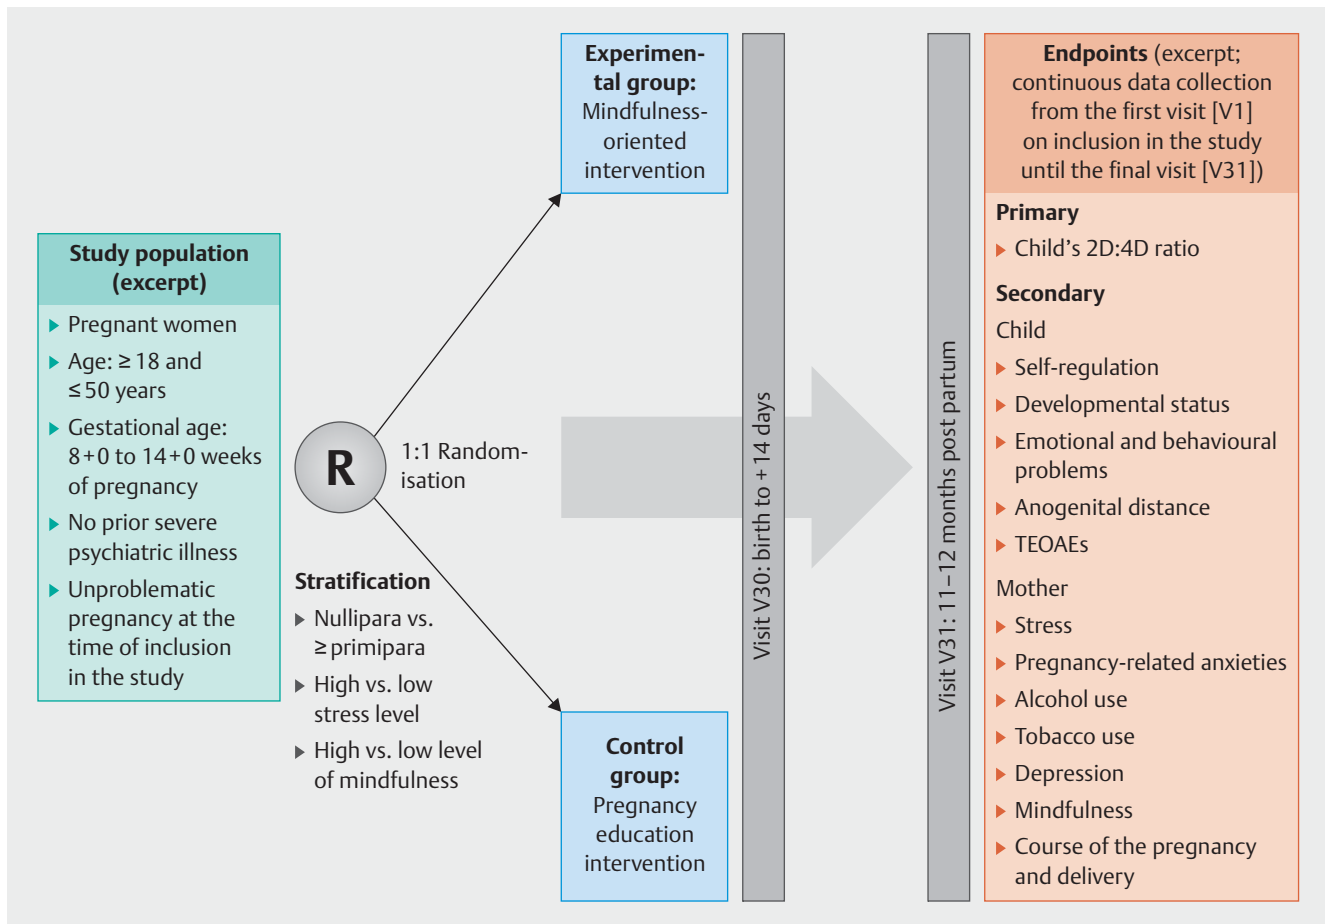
Study population (excerpt)

Pregnant women

Age: $\geq 18$ and $\leq 50$ years

Gestational age: 8+0 to 14+0 weeks of pregnancy

No prior severe psychiatric illness

Unproblematic pregnancy at the time of inclusion in the study

R

1:1 Randomisation

Stratification

Nullipara vs. $\geq$ primipara

High vs. low stress level

High vs. low level of mindfulness

Experimental group: Mindfulness-oriented intervention

Control group: Pregnancy education intervention

Visit V30: birth to + 14 days

Visit V31: 11–12 months post partum

Endpoints (excerpt; continuous data collection from the first visit [V1] on inclusion in the study until the final visit [V31])

Primary

Child's 2D:4D ratio

Secondary

Child

Self-regulation

Developmental status

Emotional and behavioural problems

Anogenital distance

TEOAEs

Mother

Stress

Pregnancy-related anxieties

Alcohol use

Tobacco use

Depression

Mindfulness

Course of the pregnancy and delivery